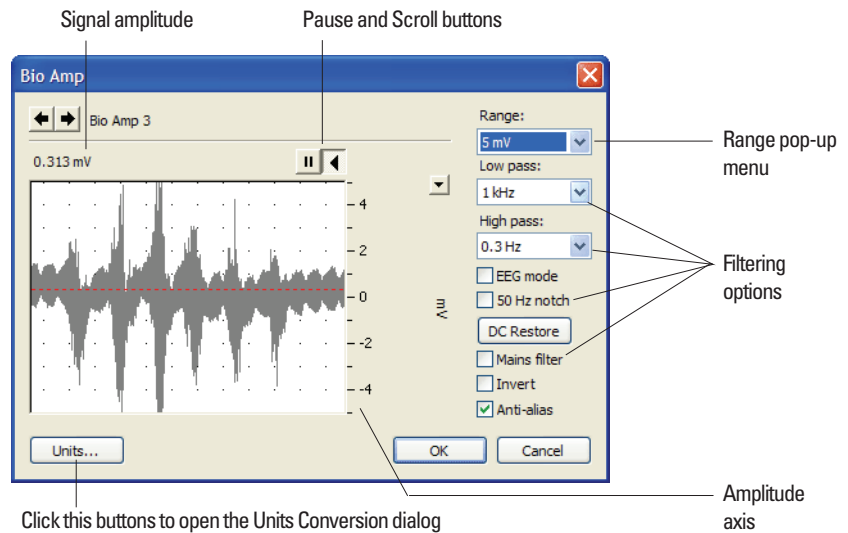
Signal amplitude

Pause and Scroll buttons

Bio Amp

Bio Amp 3

0.313 mV

4

2

0

-2

-4

mV

Range:

5 mV

Low pass:

1 kHz

High pass:

0.3 Hz

EEG mode

50 Hz notch

DC Restore

Mains filter

Invert

Anti-alias

Units...

OK

Cancel

Range pop-up menu

Filtering options

Amplitude axis

Click this buttons to open the Units Conversion dialog